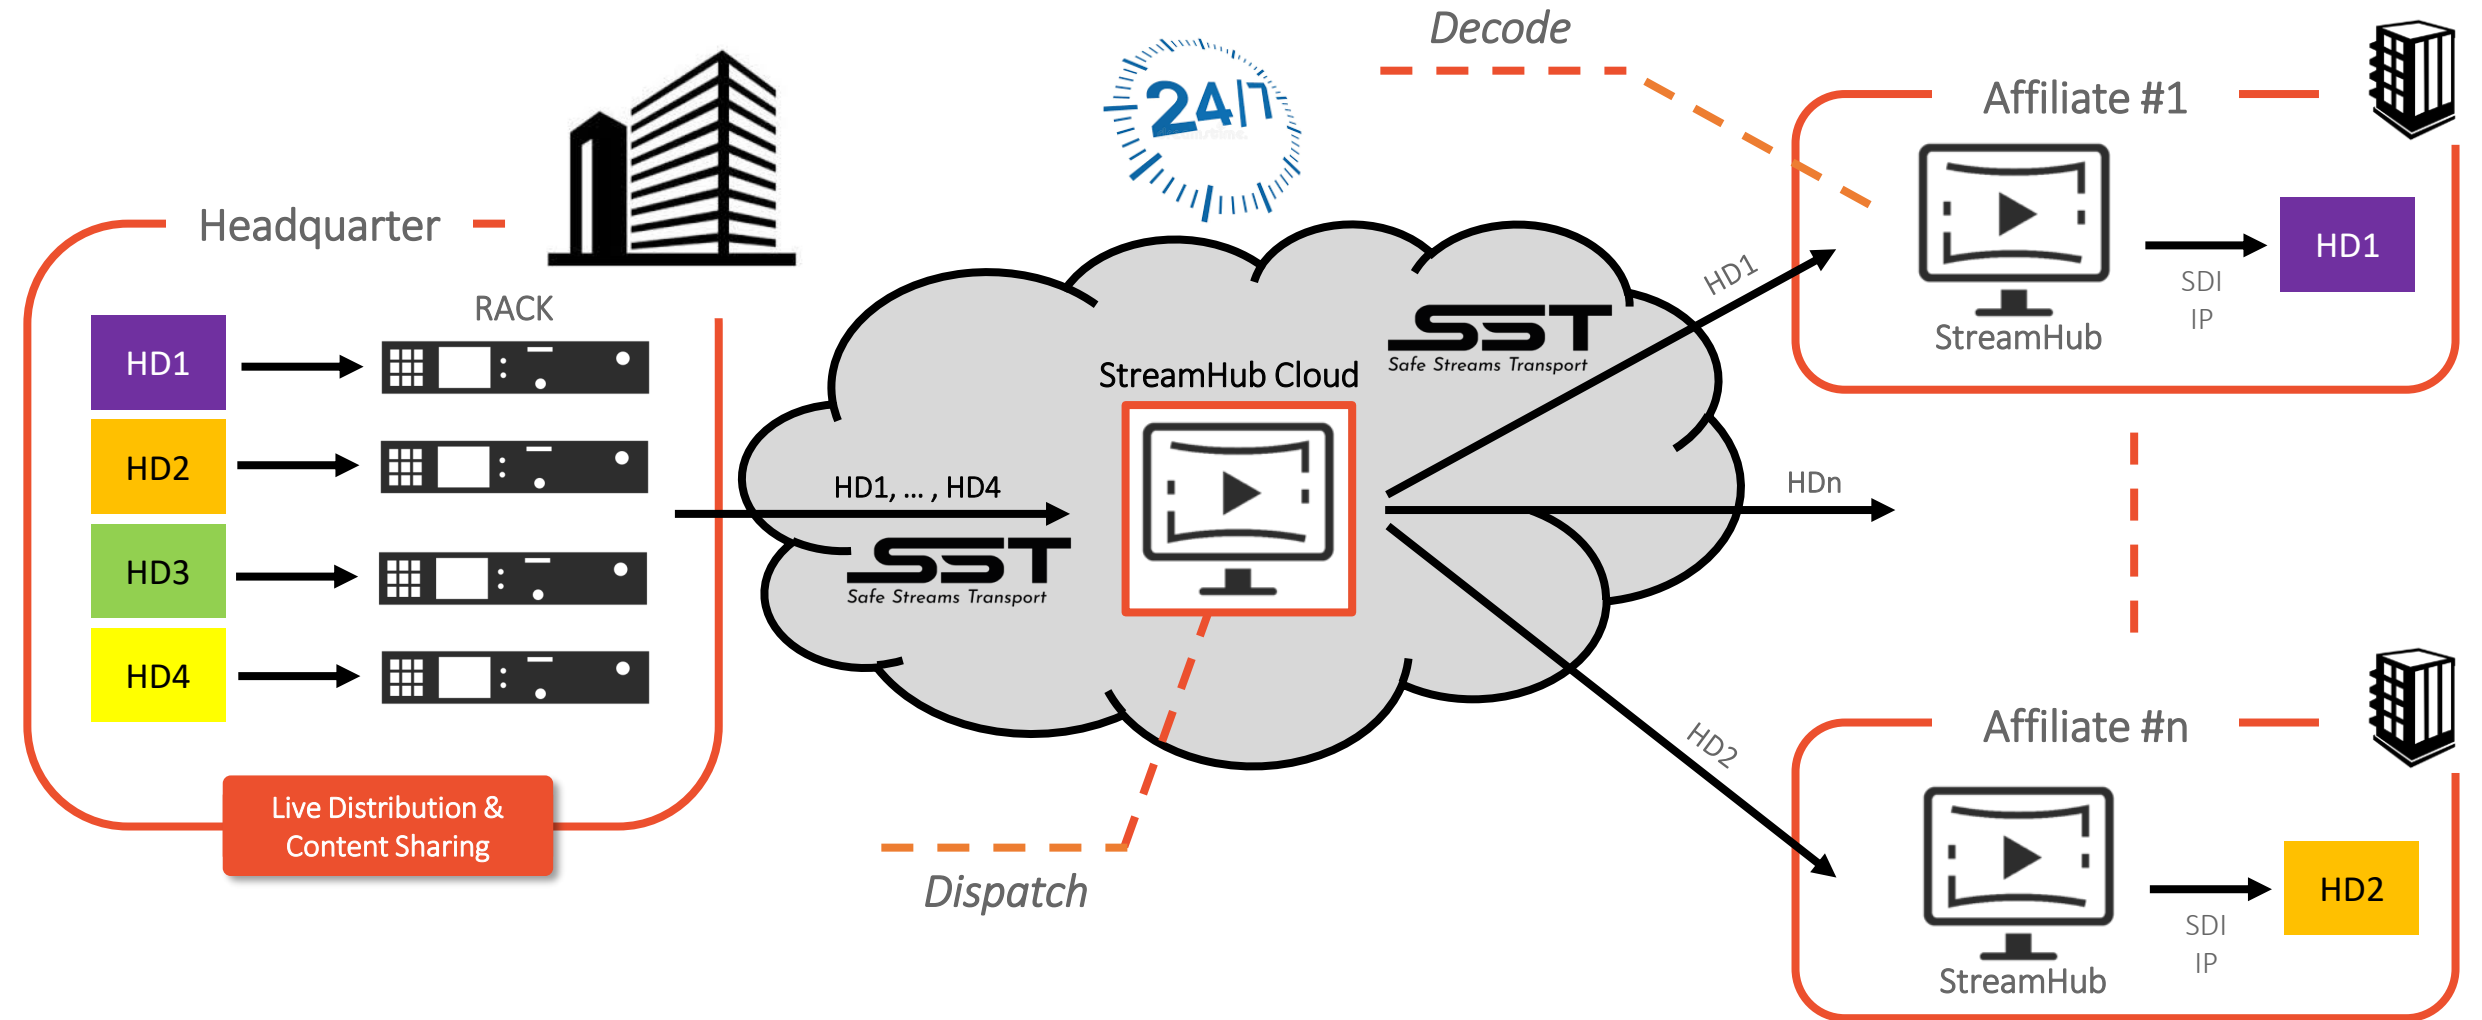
Decode

24/7

Headquarter

RACK

HD1

HD2

HD3

HD4

Live Distribution & Content Sharing

HD1, ... , HD4

SST
Safe Streams Transport

StreamHub Cloud

SST
Safe Streams Transport

HD1

HDn

HD2

Dispatch

Affiliate #1

StreamHub

SDI
IP

HD1

Affiliate #n

StreamHub

SDI
IP

HD2